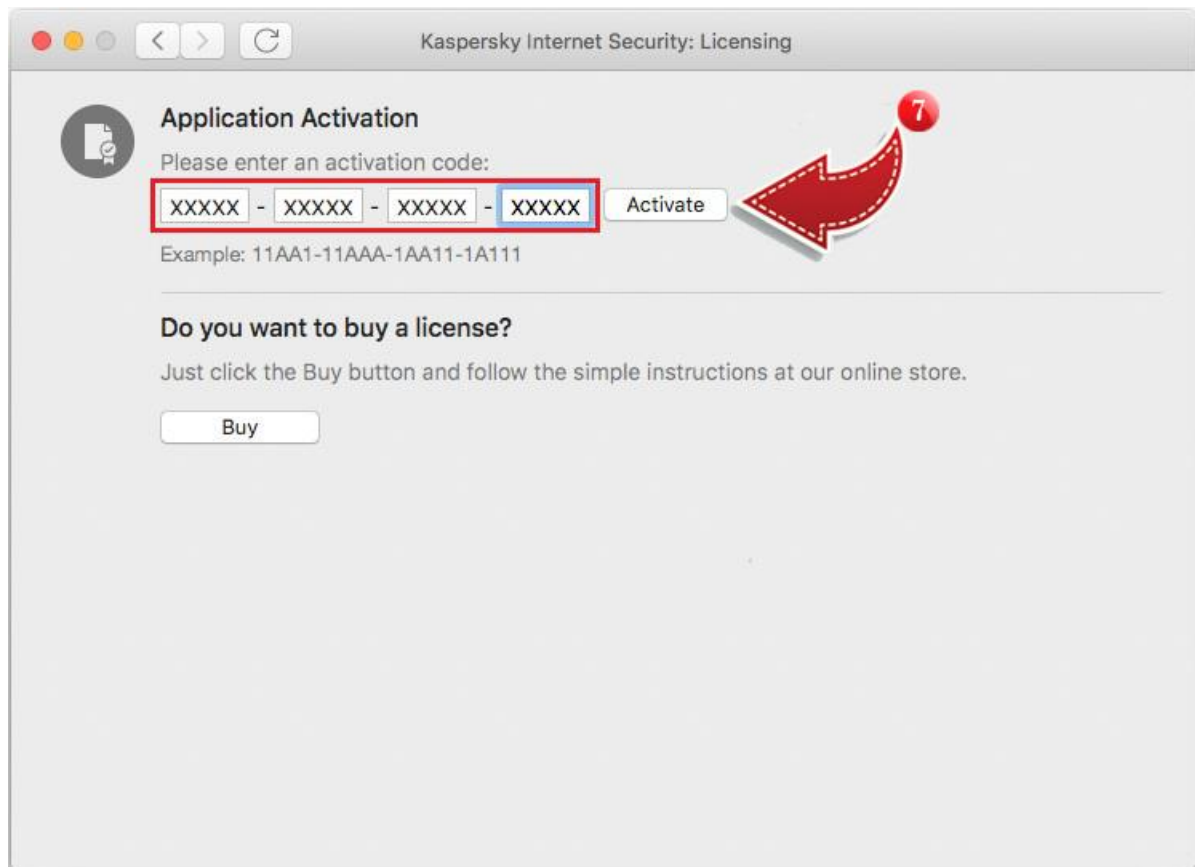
Kaspersky Internet Security: Licensing

Application Activation

Please enter an activation code:

XXXXX - XXXXX - XXXXX - XXXXX

Activate

7

Example: 11AA1-11AAA-1AA11-1A111

Do you want to buy a license?

Just click the Buy button and follow the simple instructions at our online store.

Buy